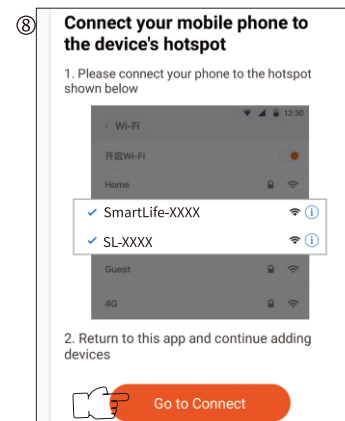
⑧ Connect your mobile phone to the device's hotspot

1. Please connect your phone to the hotspot shown below

12:30

< Wi-Fi

开启Wi-Fi

Home

✓ SmartLife-XXXX

✓ SL-XXXX

Guest

4G

2. Return to this app and continue adding devices

Go to Connect